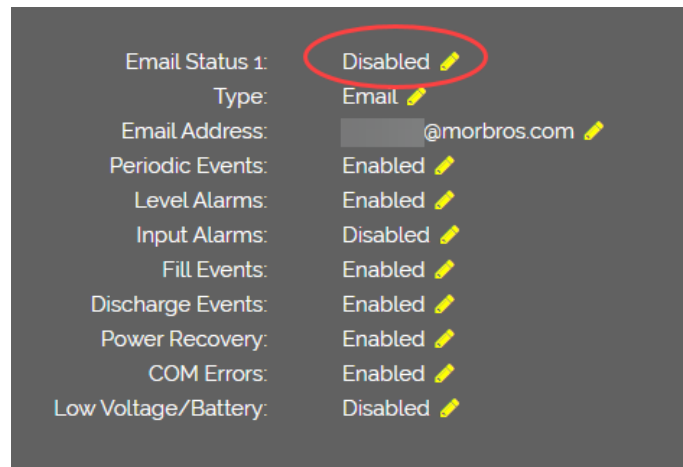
| | |
|---|---|
| Email Status 1: | Disabled |
| Type: | Email |
| Email Address: | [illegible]@morbros.com |
| Periodic Events: | Enabled |
| Level Alarms: | Enabled |
| Input Alarms: | Disabled |
| Fill Events: | Enabled |
| Discharge Events: | Enabled |
| Power Recovery: | Enabled |
| COM Errors: | Enabled |
| Low Voltage/Battery: | Disabled |